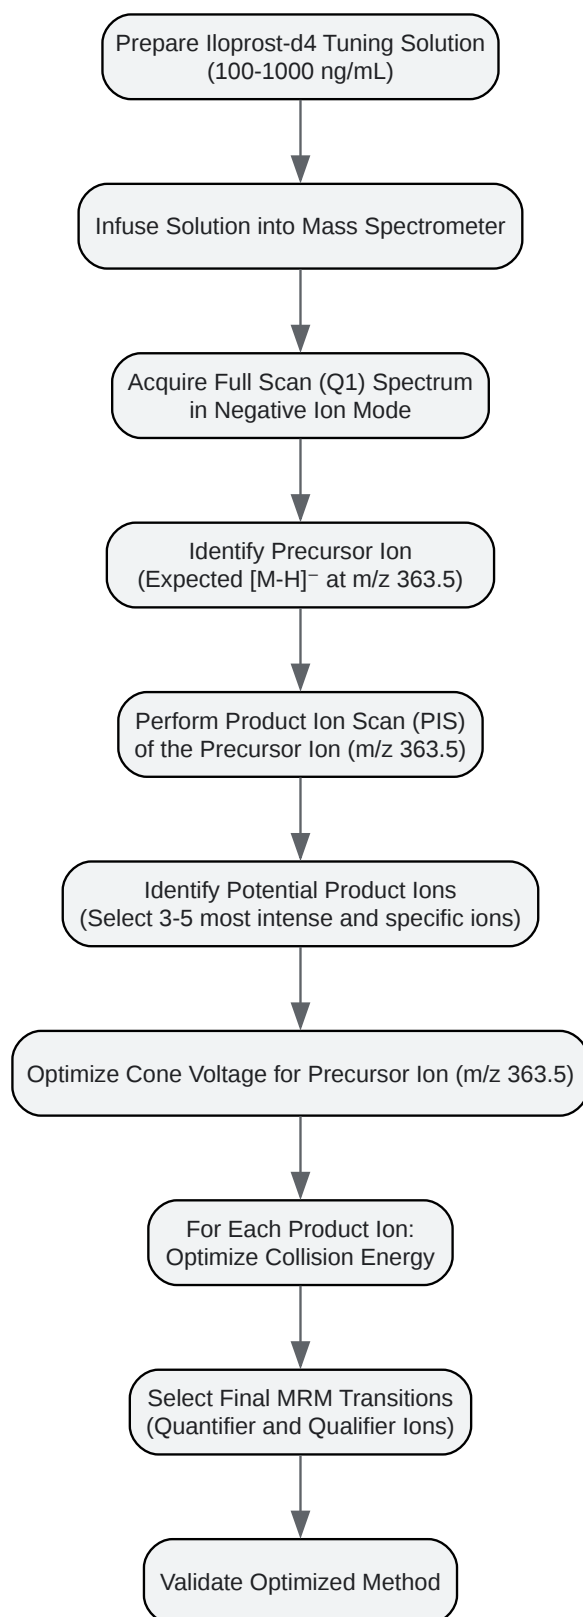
Prepare Iloprost-d4 Tuning Solution (100-1000 ng/mL)

Infuse Solution into Mass Spectrometer

Acquire Full Scan (Q1) Spectrum in Negative Ion Mode

Identify Precursor Ion (Expected $[M-H]^-$ at m/z 363.5)

Perform Product Ion Scan (PIS) of the Precursor Ion (m/z 363.5)

Identify Potential Product Ions (Select 3-5 most intense and specific ions)

Optimize Cone Voltage for Precursor Ion (m/z 363.5)

For Each Product Ion: Optimize Collision Energy

Select Final MRM Transitions (Quantifier and Qualifier Ions)

Validate Optimized Method